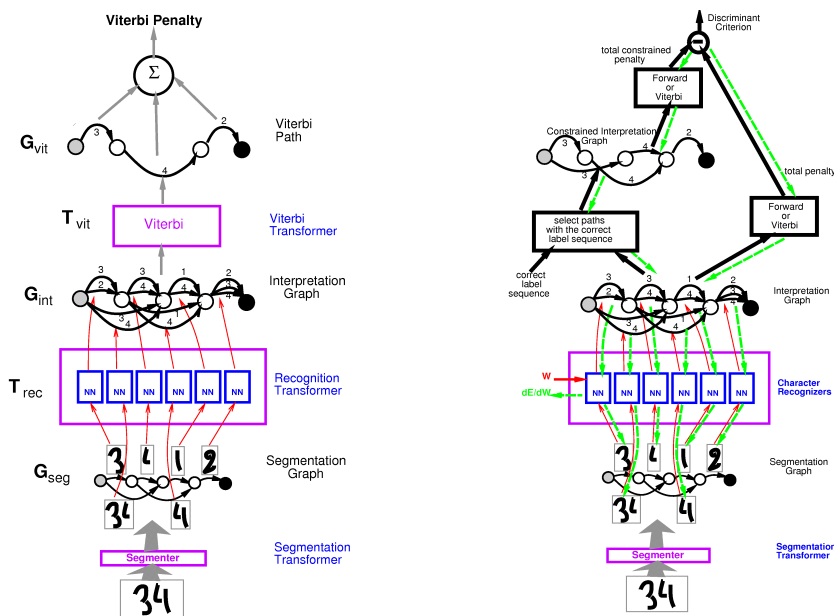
Viterbi Penalty

$\Sigma$

$G_{vit}$

3 2 4

Viterbi Path

$T_{vit}$

Viterbi

Viterbi Transformer

$G_{int}$

3 2 3 4 1 4 2 3 3 4 1 4 4

Interpretation Graph

$T_{rec}$

NN NN NN NN NN NN

Recognition Transformer

$G_{seg}$

3 4 1 2

34 4

Segmentation Graph

Segmenter

Segmentation Transformer

34

Discriminant Criterion

total constrained penalty

Forward or Viterbi

Constrained Interpretation Graph

3 2 4 3 4

total penalty

select paths with the correct label sequence

Forward or Viterbi

correct label sequence

3 2 3 4 1 4 2 3 3 4 1 4 4

Interpretation Graph

W

dE/dW

NN NN NN NN NN NN

Character Recognizers

3 4 1 2

34 4

Segmentation Graph

Segmenter

Segmentation Transformer

34